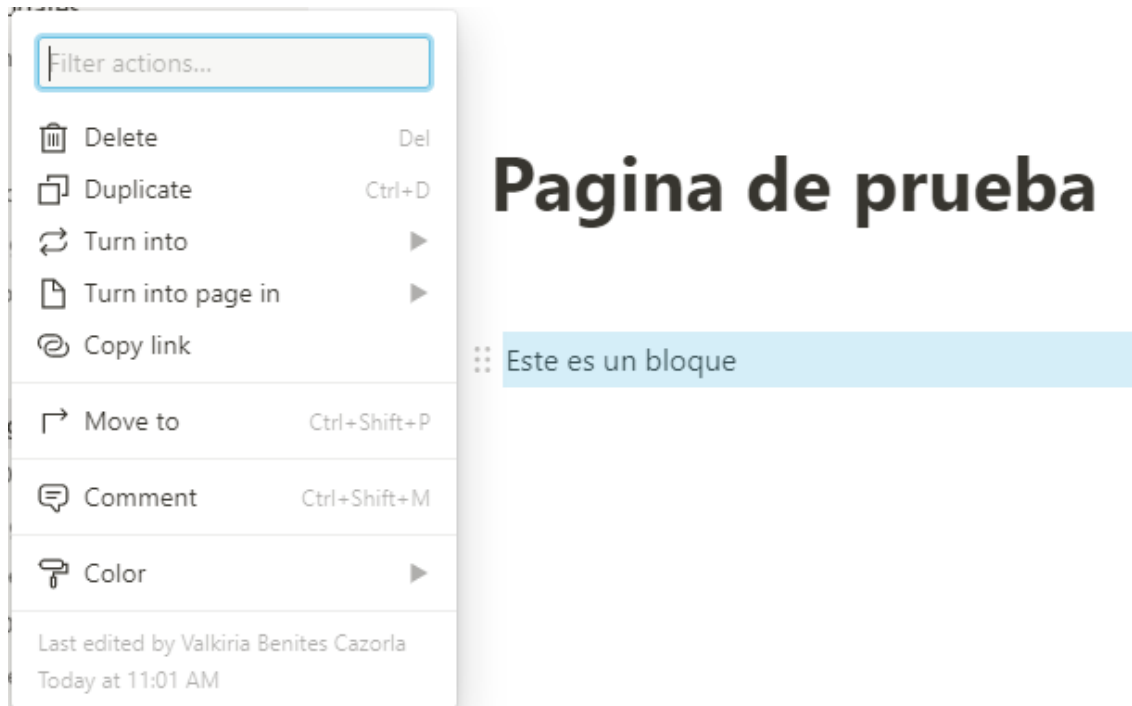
Filter actions...

Delete Del
Duplicate Ctrl+D
Turn into
Turn into page in
Copy link

Move to Ctrl+Shift+P

Comment Ctrl+Shift+M

Color

Last edited by Valkiria Benites Cazorla
Today at 11:01 AM

Pagina de prueba

Este es un bloque